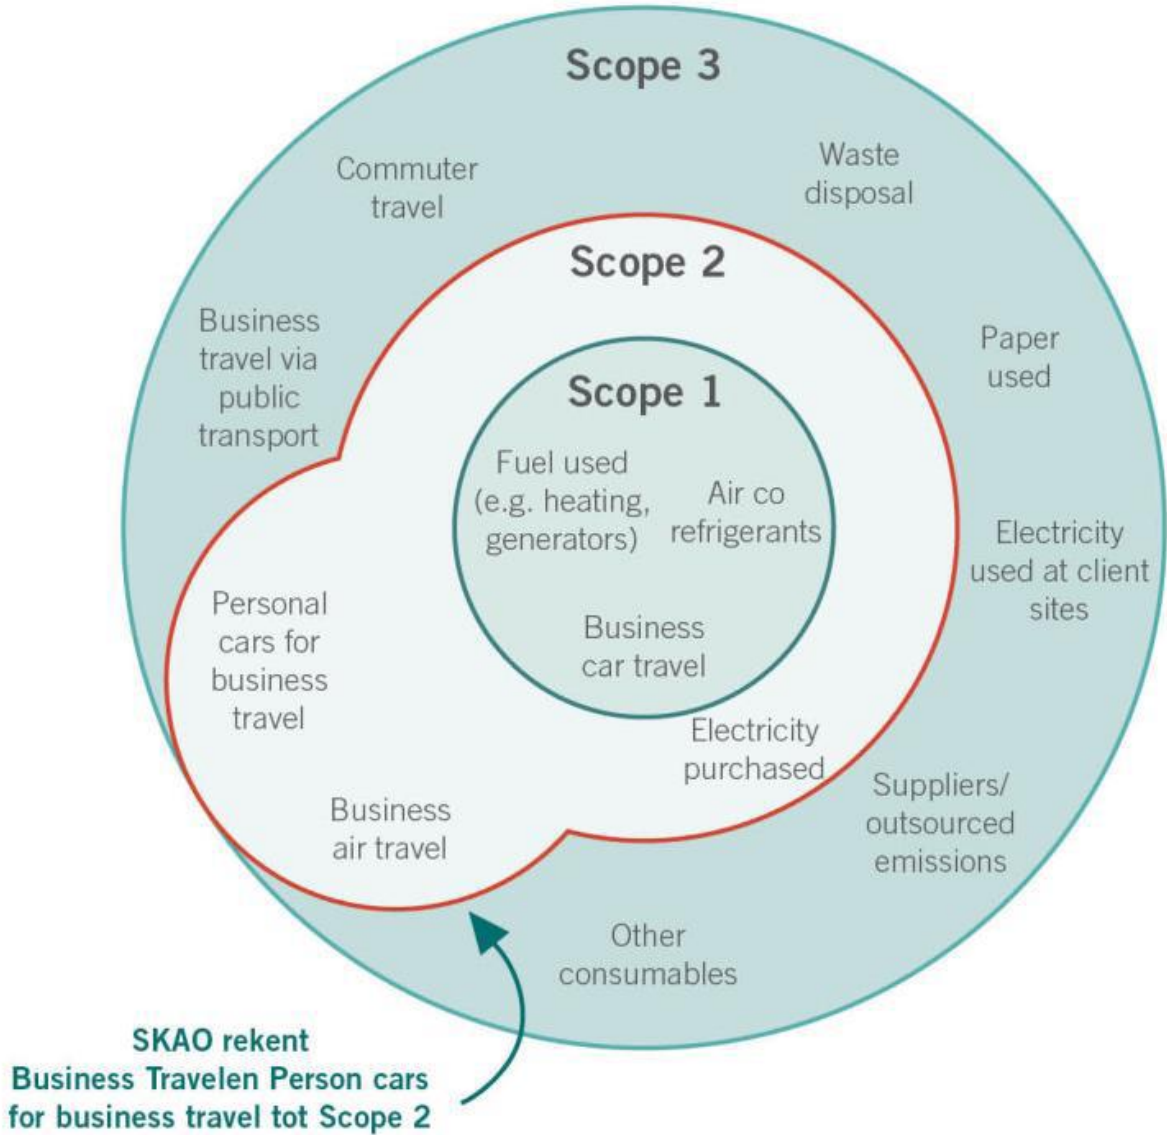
Scope 3

Commuter travel

Waste disposal

Scope 2

Business travel via public transport

Paper used

Scope 1

Fuel used (e.g. heating, generators)

Air co refrigerants

Electricity used at client sites

Personal cars for business travel

Business car travel

Electricity purchased

Suppliers/ outsourced emissions

Business air travel

Other consumables

SKAO rekent Business Travelen Person cars for business travel tot Scope 2